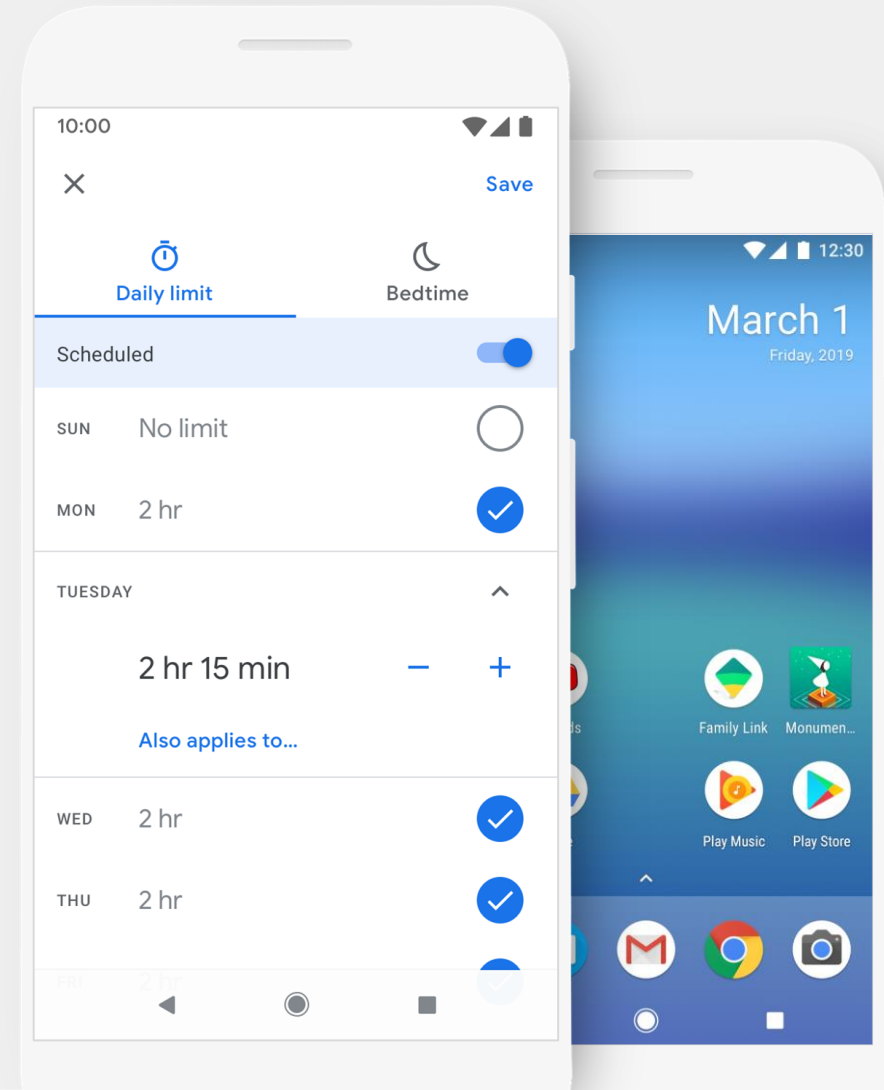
10:00

Save

Daily limit

Bedtime

Scheduled

SUN No limit

MON 2 hr

TUESDAY

2 hr 15 min

Also applies to...

WED 2 hr

THU 2 hr

FRI 2 hr

12:30

March 1
Friday, 2019

ds

Family Link

Monumen...

Play Music

Play Store